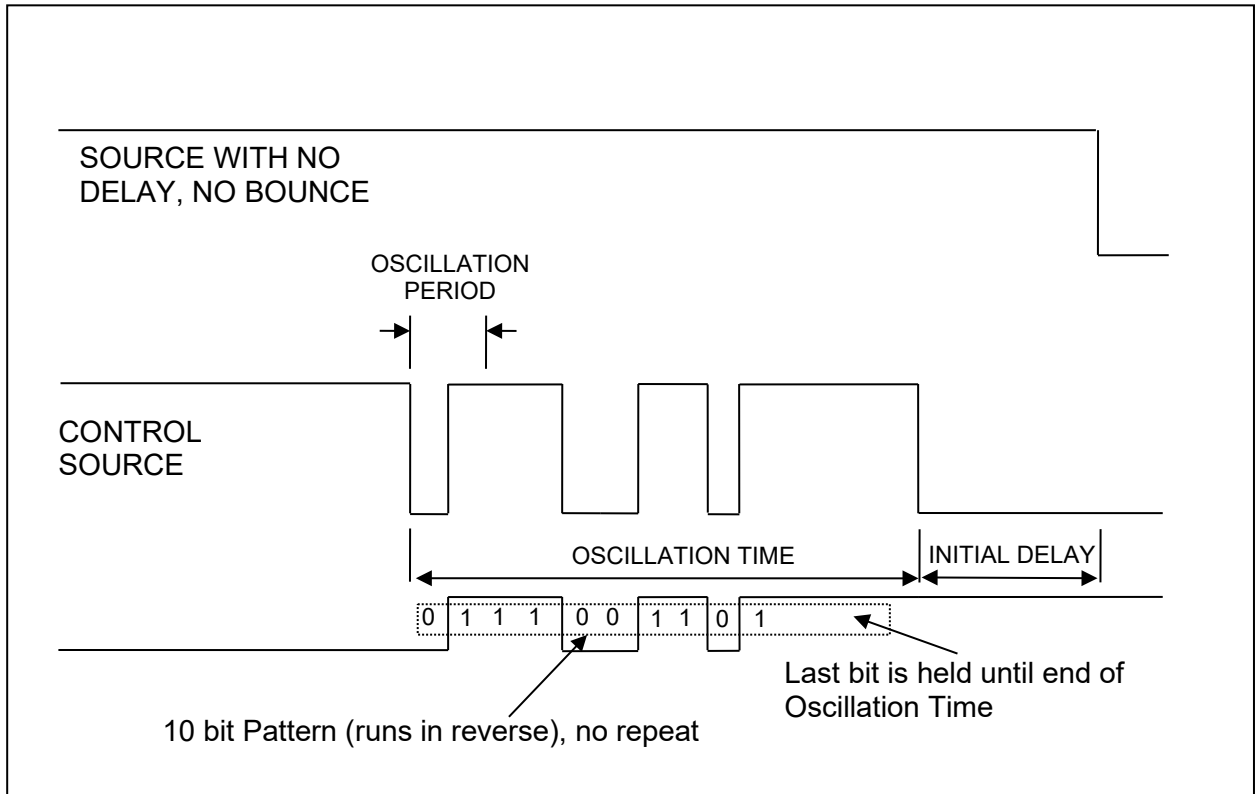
SOURCE WITH NO DELAY, NO BOUNCE

OSCILLATION PERIOD

CONTROL SOURCE

OSCILLATION TIME

INITIAL DELAY

0 1 1 1 0 0 1 1 0 1

Last bit is held until end of Oscillation Time

10 bit Pattern (runs in reverse), no repeat